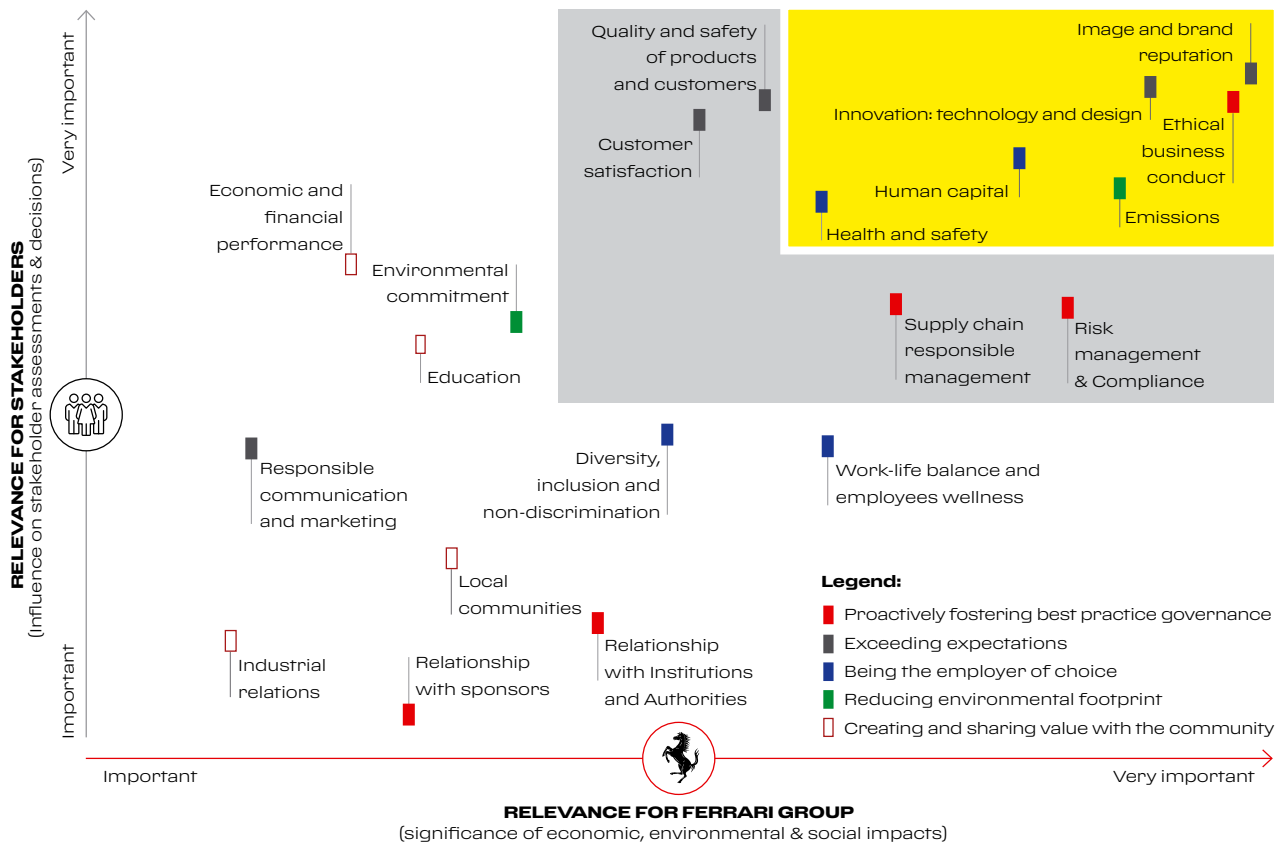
Very important

RELEVANCE FOR STAKEHOLDERS
(Influence on stakeholder assessments & decisions)

Important

Quality and safety of products and customers

Customer satisfaction

Image and brand reputation

Innovation: technology and design

Ethical business conduct

Human capital

Emissions

Health and safety

Economic and financial performance

Environmental commitment

Education

Supply chain responsible management

Risk management & Compliance

Responsible communication and marketing

Diversity, inclusion and non-discrimination

Work-life balance and employees wellness

Local communities

Industrial relations

Relationship with sponsors

Relationship with Institutions and Authorities

Legend:
Proactively fostering best practice governance
Exceeding expectations
Being the employer of choice
Reducing environmental footprint
Creating and sharing value with the community

Important

Very important

RELEVANCE FOR FERRARI GROUP
(significance of economic, environmental & social impacts)